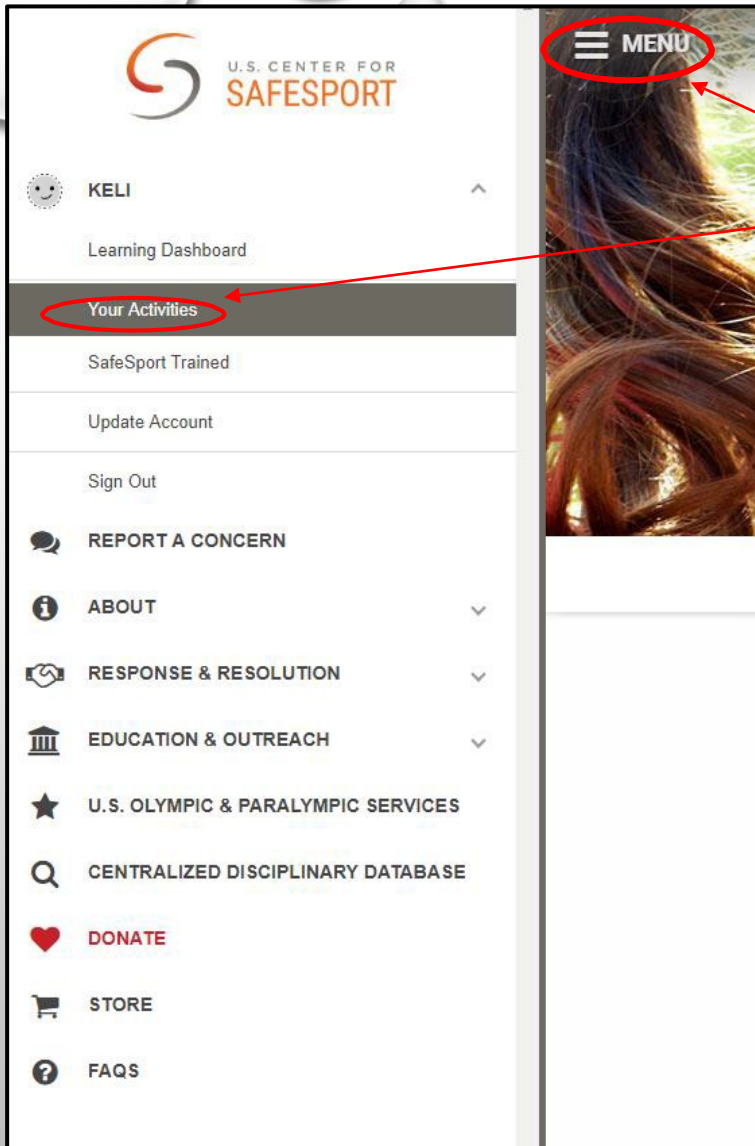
U.S. CENTER FOR
SAFESPORT

MENU

KELI

Learning Dashboard

Your Activities

SafeSport Trained

Update Account

Sign Out

REPORT A CONCERN

ABOUT

RESPONSE & RESOLUTION

EDUCATION & OUTREACH

U.S. OLYMPIC & PARALYMPIC SERVICES

CENTRALIZED DISCIPLINARY DATABASE

DONATE

STORE

FAQS